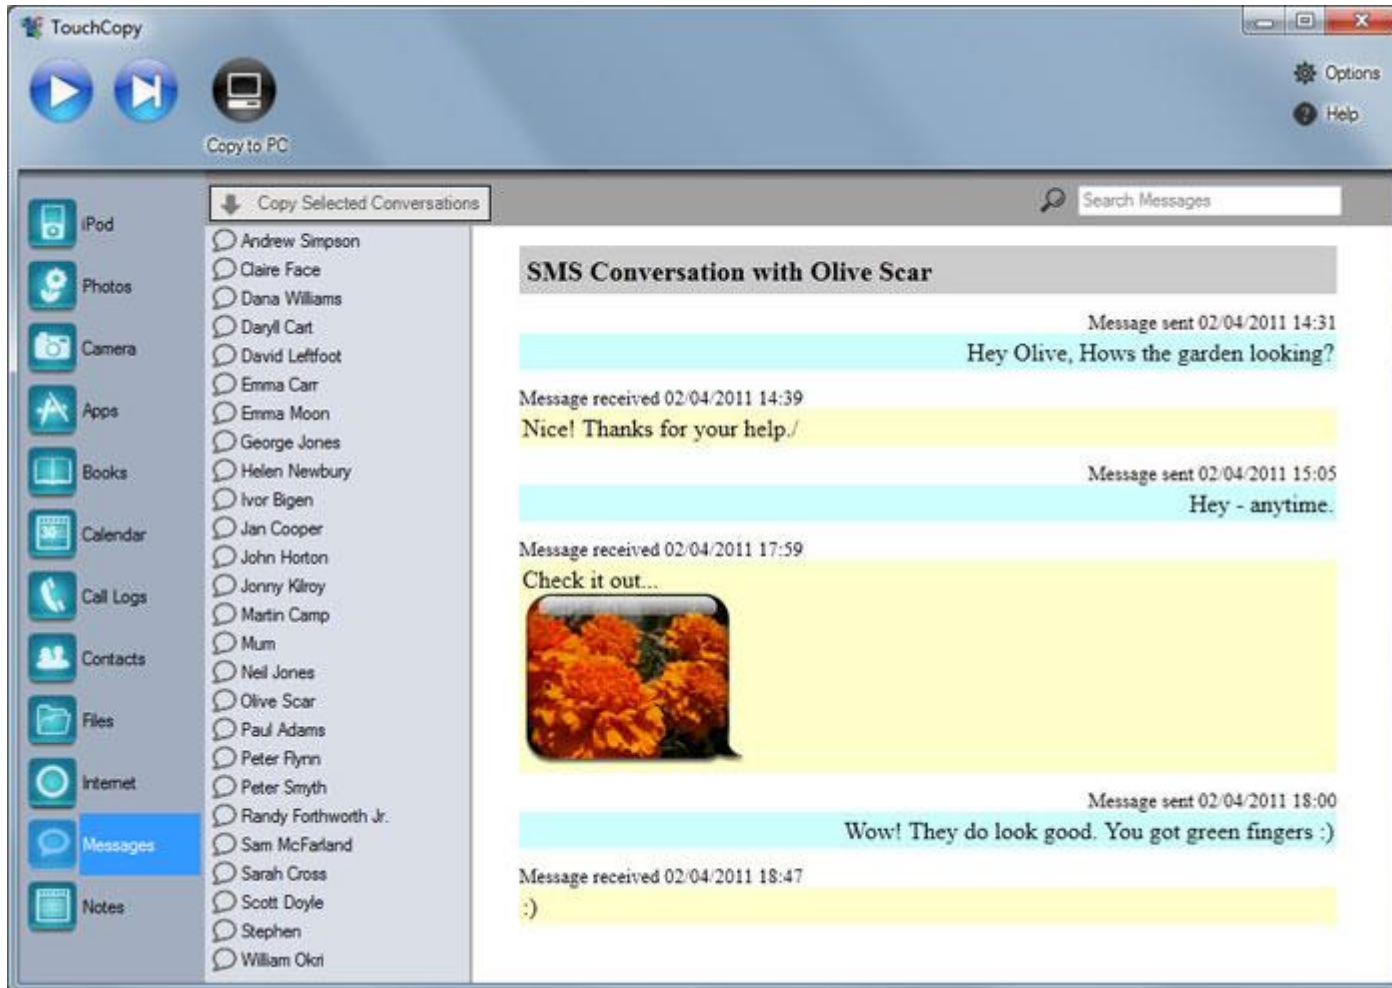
TouchCopy

Copy to PC

Options
Help

iPod
Photos
Camera
Apps
Books
Calendar
Call Logs
Contacts
Files
Internet
Messages
Notes

Copy Selected Conversations

Andrew Simpson
Claire Face
Dana Williams
Daryl Cart
David Leftfoot
Emma Carr
Emma Moon
George Jones
Helen Newbury
Ivor Bigen
Jan Cooper
John Horton
Jonny Kilroy
Martin Camp
Mum
Neil Jones
Olive Scar
Paul Adams
Peter Flynn
Peter Smyth
Randy Forthworth Jr.
Sam McFarland
Sarah Cross
Scott Doyle
Stephen
William Okri

Search Messages

SMS Conversation with Olive Scar

Message sent 02/04/2011 14:31
Hey Olive, Hows the garden looking?

Message received 02/04/2011 14:39
Nice! Thanks for your help./

Message sent 02/04/2011 15:05
Hey - anytime.

Message received 02/04/2011 17:59
Check it out...

Message sent 02/04/2011 18:00
Wow! They do look good. You got green fingers :)

Message received 02/04/2011 18:47
:)